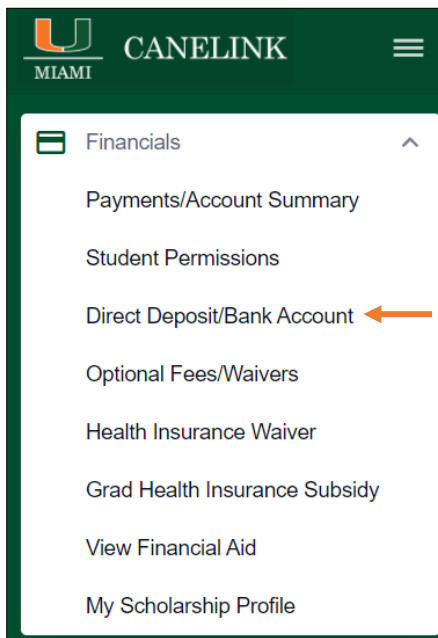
MIAMI CANELINK

Financials

Payments/Account Summary

Student Permissions

Direct Deposit/Bank Account

Optional Fees/Waivers

Health Insurance Waiver

Grad Health Insurance Subsidy

View Financial Aid

My Scholarship Profile